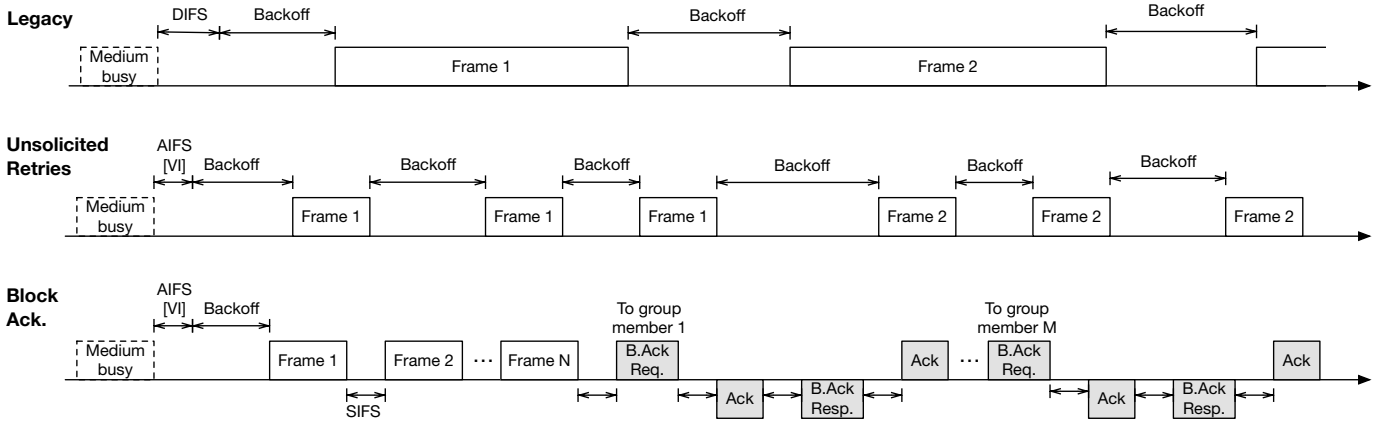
Legacy

DIFS Backoff Backoff Backoff

Medium busy

Frame 1

Frame 2

Unsolicited Retries

AIFS [VI] Backoff Backoff Backoff Backoff Backoff Backoff

Medium busy

Frame 1 Frame 1 Frame 1 Frame 2 Frame 2 Frame 2

Block Ack.

AIFS [VI] Backoff

To group member 1

To group member M

Medium busy

Frame 1 Frame 2 ··· Frame N B.Ack Req. Ack ··· B.Ack Req. Ack

SIFS

Ack B.Ack Resp. Ack B.Ack Resp.